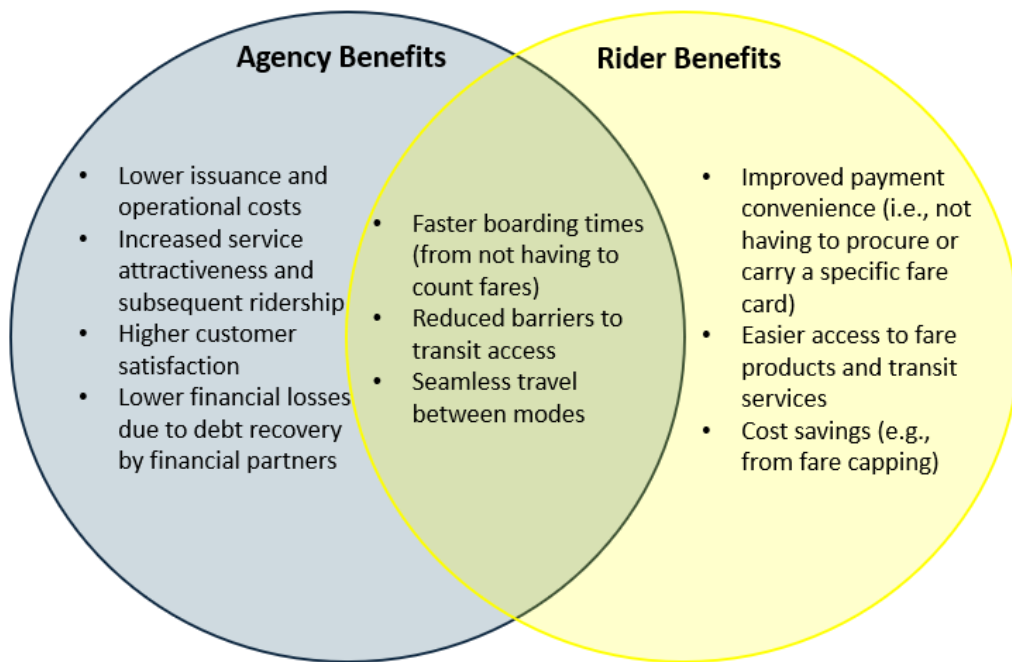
Agency Benefits

Rider Benefits

• Lower issuance and operational costs
• Increased service attractiveness and subsequent ridership
• Higher customer satisfaction
• Lower financial losses due to debt recovery by financial partners

• Faster boarding times (from not having to count fares)
• Reduced barriers to transit access
• Seamless travel between modes

• Improved payment convenience (i.e., not having to procure or carry a specific fare card)
• Easier access to fare products and transit services
• Cost savings (e.g., from fare capping)